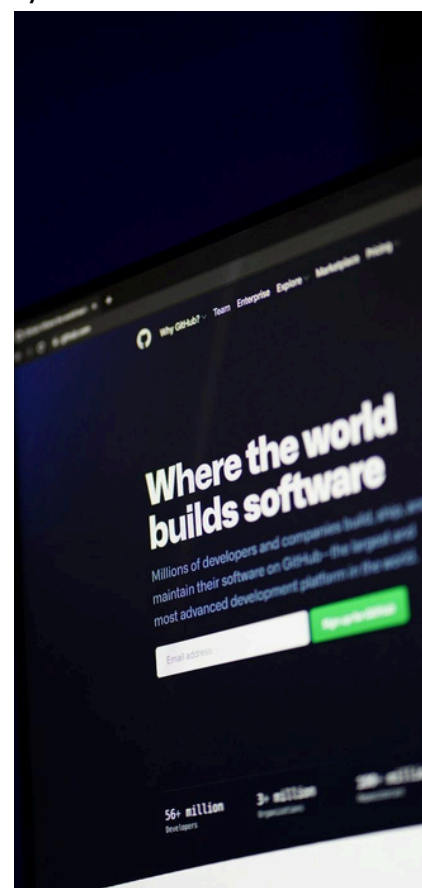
Why GitHub? Team Enterprise Explore Marketplace Pricing

Where the world builds software

Millions of developers and companies build, ship, and maintain their software on GitHub—the largest and most advanced development platform in the world.

Email address

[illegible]

56+ million
Developers

3+ million
Organizations

100+ million
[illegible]